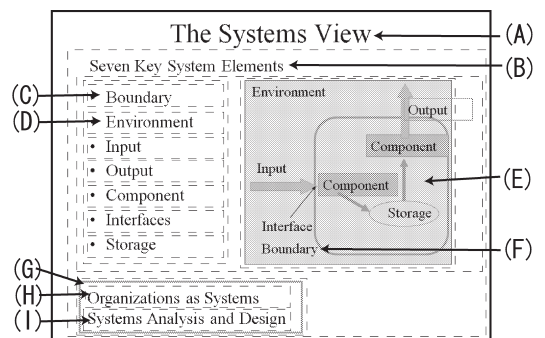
The Systems View
(A)
Seven Key System Elements
(B)
(C)
(D)
Boundary
Environment
• Input
• Output
• Component
• Interfaces
• Storage

Environment
Output
Component
Input
Component
(E)
Storage
Interface
Boundary
(F)

(G)
(H)
(I)
Organizations as Systems
Systems Analysis and Design